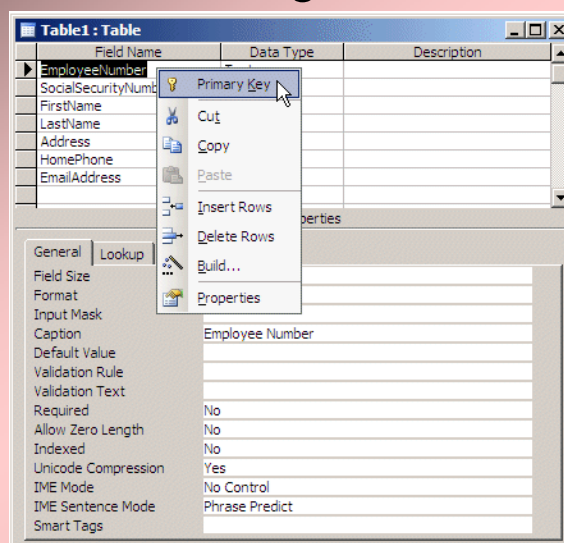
Table1 : Table

| Field Name | Data Type | Description |
|---|---|---|
| EmployeeNumber | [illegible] | |
| SocialSecurityNumb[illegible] | | |
| FirstName | | |
| LastName | | |
| Address | | |
| HomePhone | | |
| EmailAddress | | |

Primary Key
Cut
Copy
Paste
Insert Rows
Delete Rows
Build...
Properties

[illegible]perties

General
Lookup

| | |
|---|---|
| Field Size | |
| Format | |
| Input Mask | |
| Caption | Employee Number |
| Default Value | |
| Validation Rule | |
| Validation Text | |
| Required | No |
| Allow Zero Length | No |
| Indexed | No |
| Unicode Compression | Yes |
| IME Mode | No Control |
| IME Sentence Mode | Phrase Predict |
| Smart Tags | |